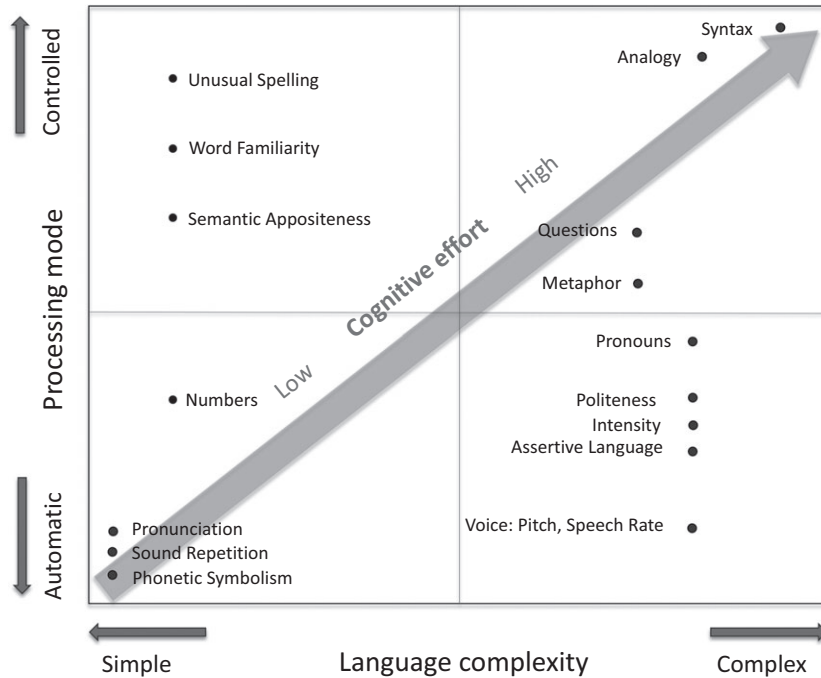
Controlled

Processing mode

Automatic

Syntax

Analogy

Unusual Spelling

Word Familiarity

High

Semantic Appositeness

Questions

Cognitive effort

Metaphor

Pronouns

Low

Numbers

Politeness

Intensity

Assertive Language

Pronunciation

Voice: Pitch, Speech Rate

Sound Repetition

Phonetic Symbolism

Simple

Language complexity

Complex